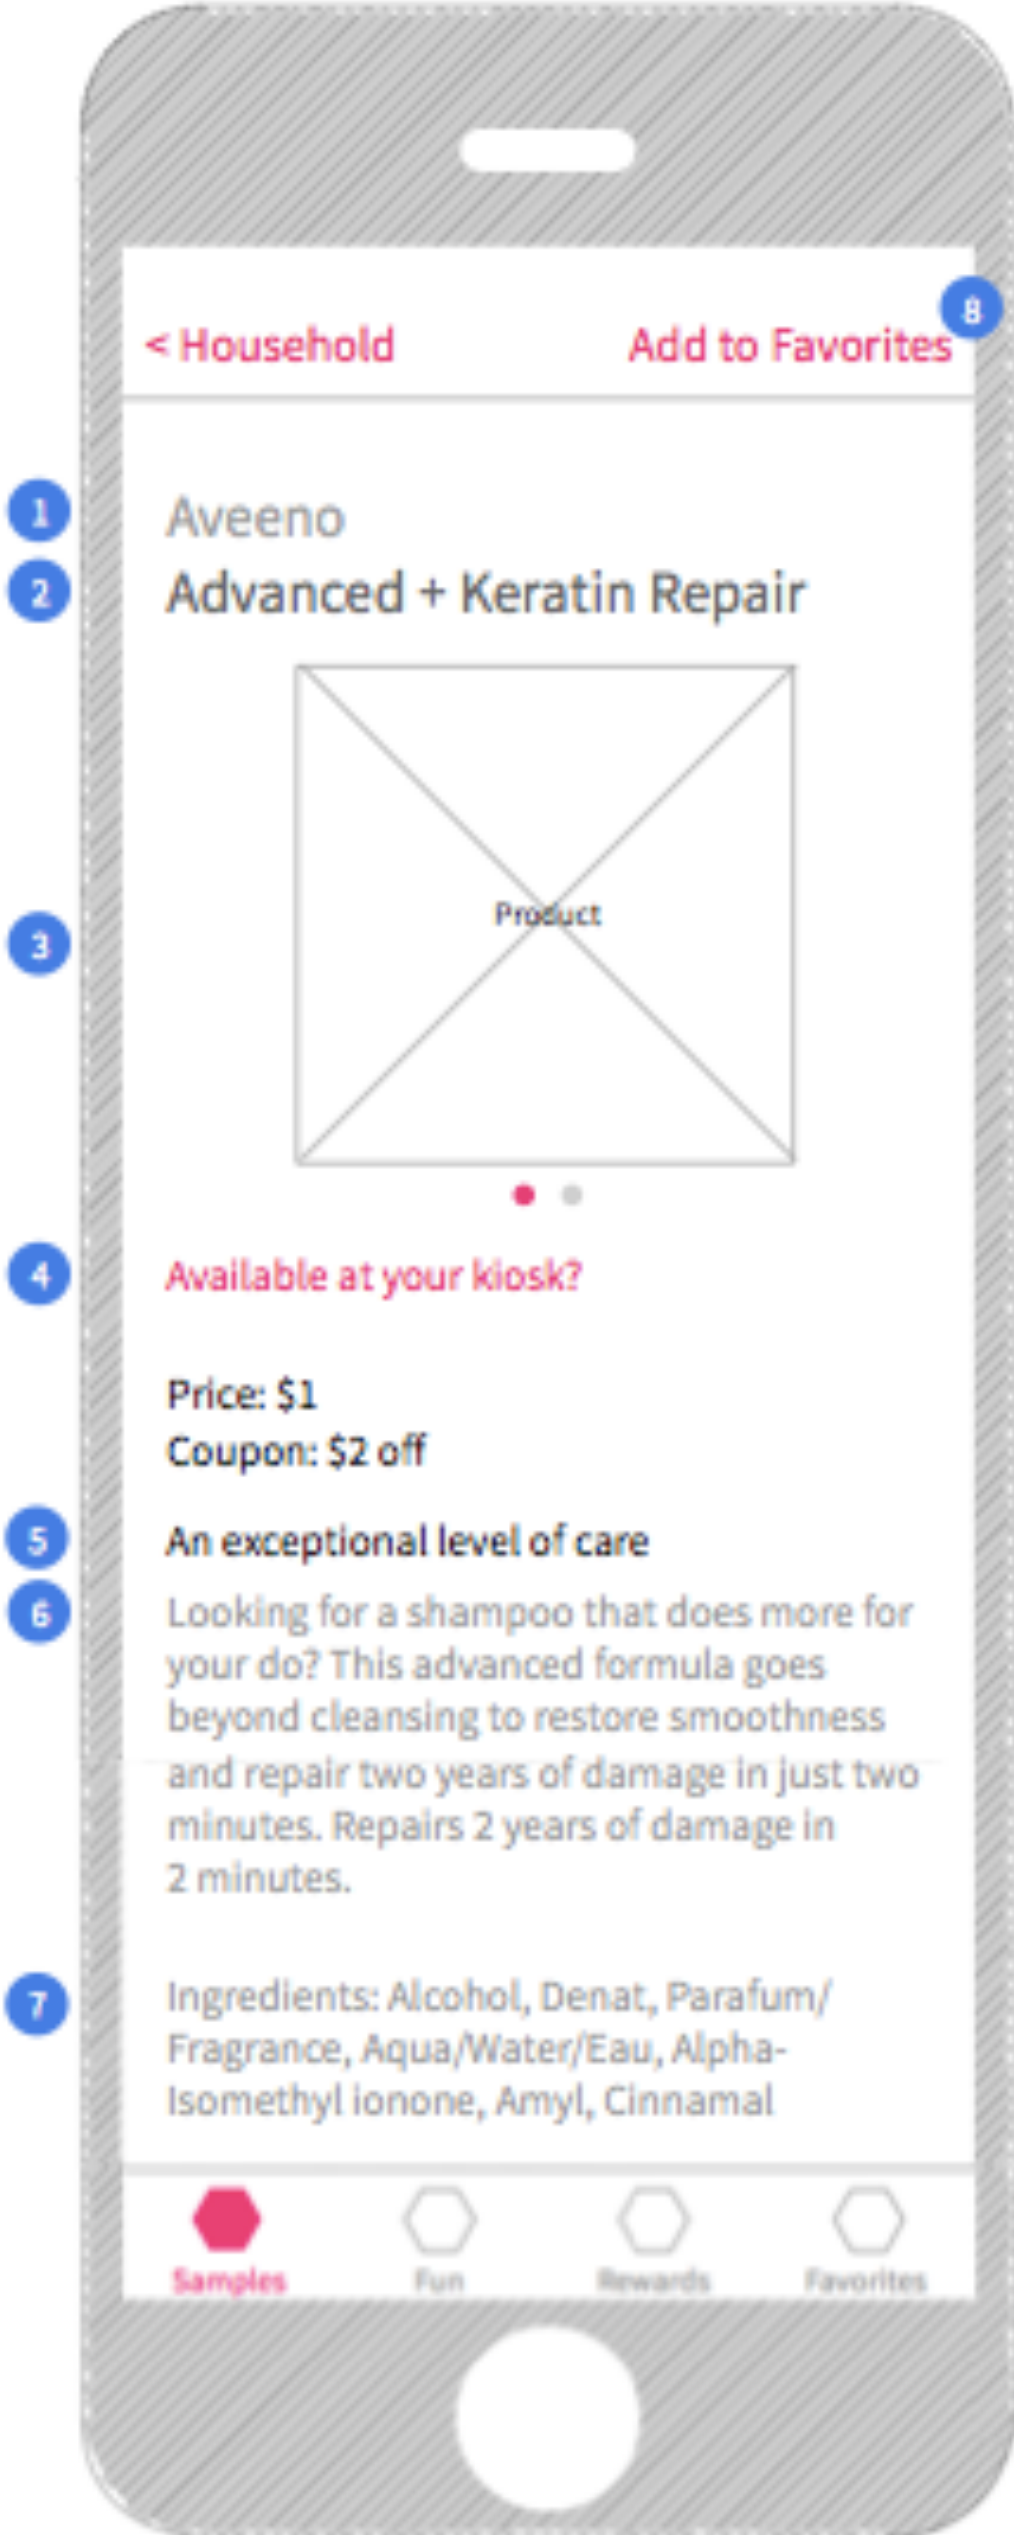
< Household

Add to Favorites

8

1

Aveeno

2

Advanced + Keratin Repair

3

Product

4

Available at your kiosk?

Price: $1

Coupon: $2 off

5

An exceptional level of care

6

Looking for a shampoo that does more for your do? This advanced formula goes beyond cleansing to restore smoothness and repair two years of damage in just two minutes. Repairs 2 years of damage in 2 minutes.

7

Ingredients: Alcohol, Denat, Parafum/ Fragrance, Aqua/Water/Eau, Alpha-Isomethyl ionone, Amyl, Cinnamal

Samples

Fun

Rewards

Favorites